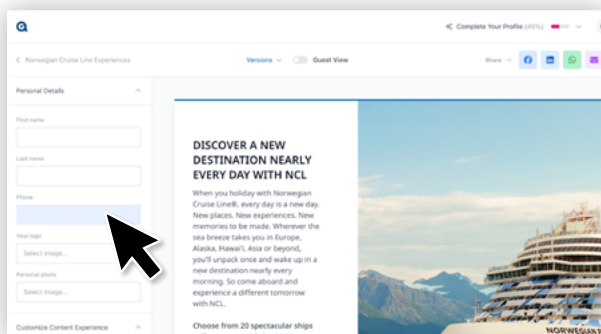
Complete Your Profile (45%)

< Norwegian Cruise Line Experiences

Versions

Guest View

Share

Personal Details

First name

Last name

Phone

Your logo

Select image...

Personal photo

Select image...

Customize Content Experience

DISCOVER A NEW DESTINATION NEARLY EVERY DAY WITH NCL

When you holiday with Norwegian Cruise Line®, every day is a new day. New places. New experiences. New memories to be made. Wherever the sea breeze takes you in Europe, Alaska, Hawaii, Asia or beyond, you'll unpack once and wake up in a new destination nearly every morning. So come aboard and experience a different tomorrow with NCL.

Choose from 20 spectacular ships

NORWEGIAN